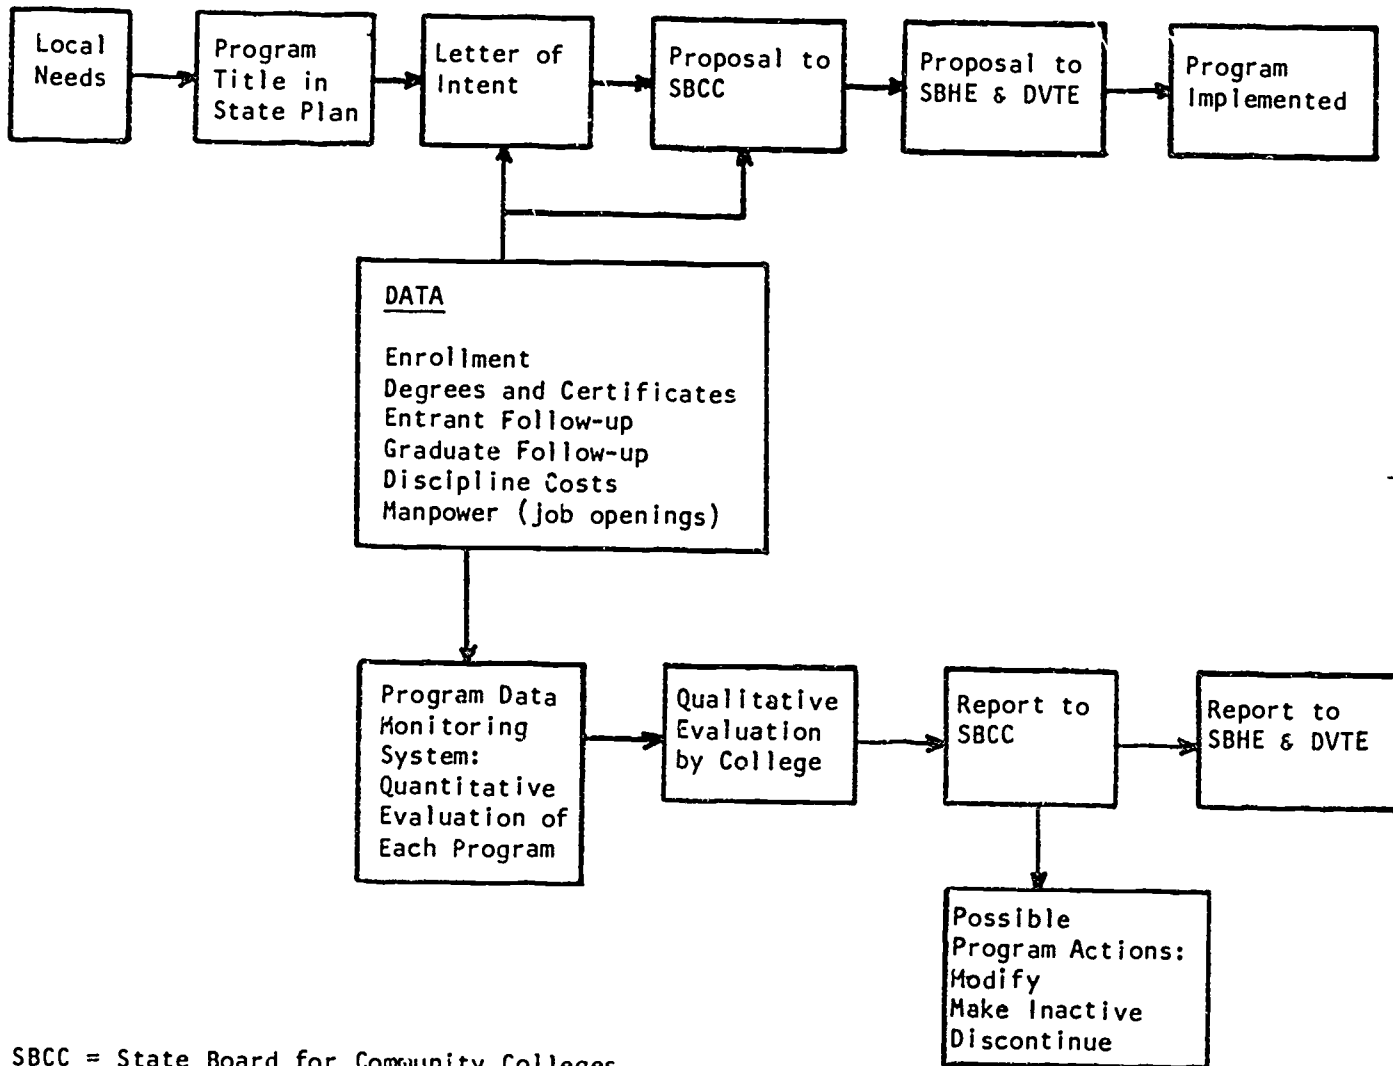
Local Needs

Program Title in State Plan

Letter of Intent

Proposal to SBCC

Proposal to SBHE & DVTE

Program Implemented

DATA

Enrollment
Degrees and Certificates
Entrant Follow-up
Graduate Follow-up
Discipline Costs
Manpower (job openings)

Program Data Monitoring System: Quantitative Evaluation of Each Program

Qualitative Evaluation by College

Report to SBCC

Report to SBHE & DVTE

Possible Program Actions:
Modify
Make Inactive
Discontinue

SBCC = State Board for Community Colleges